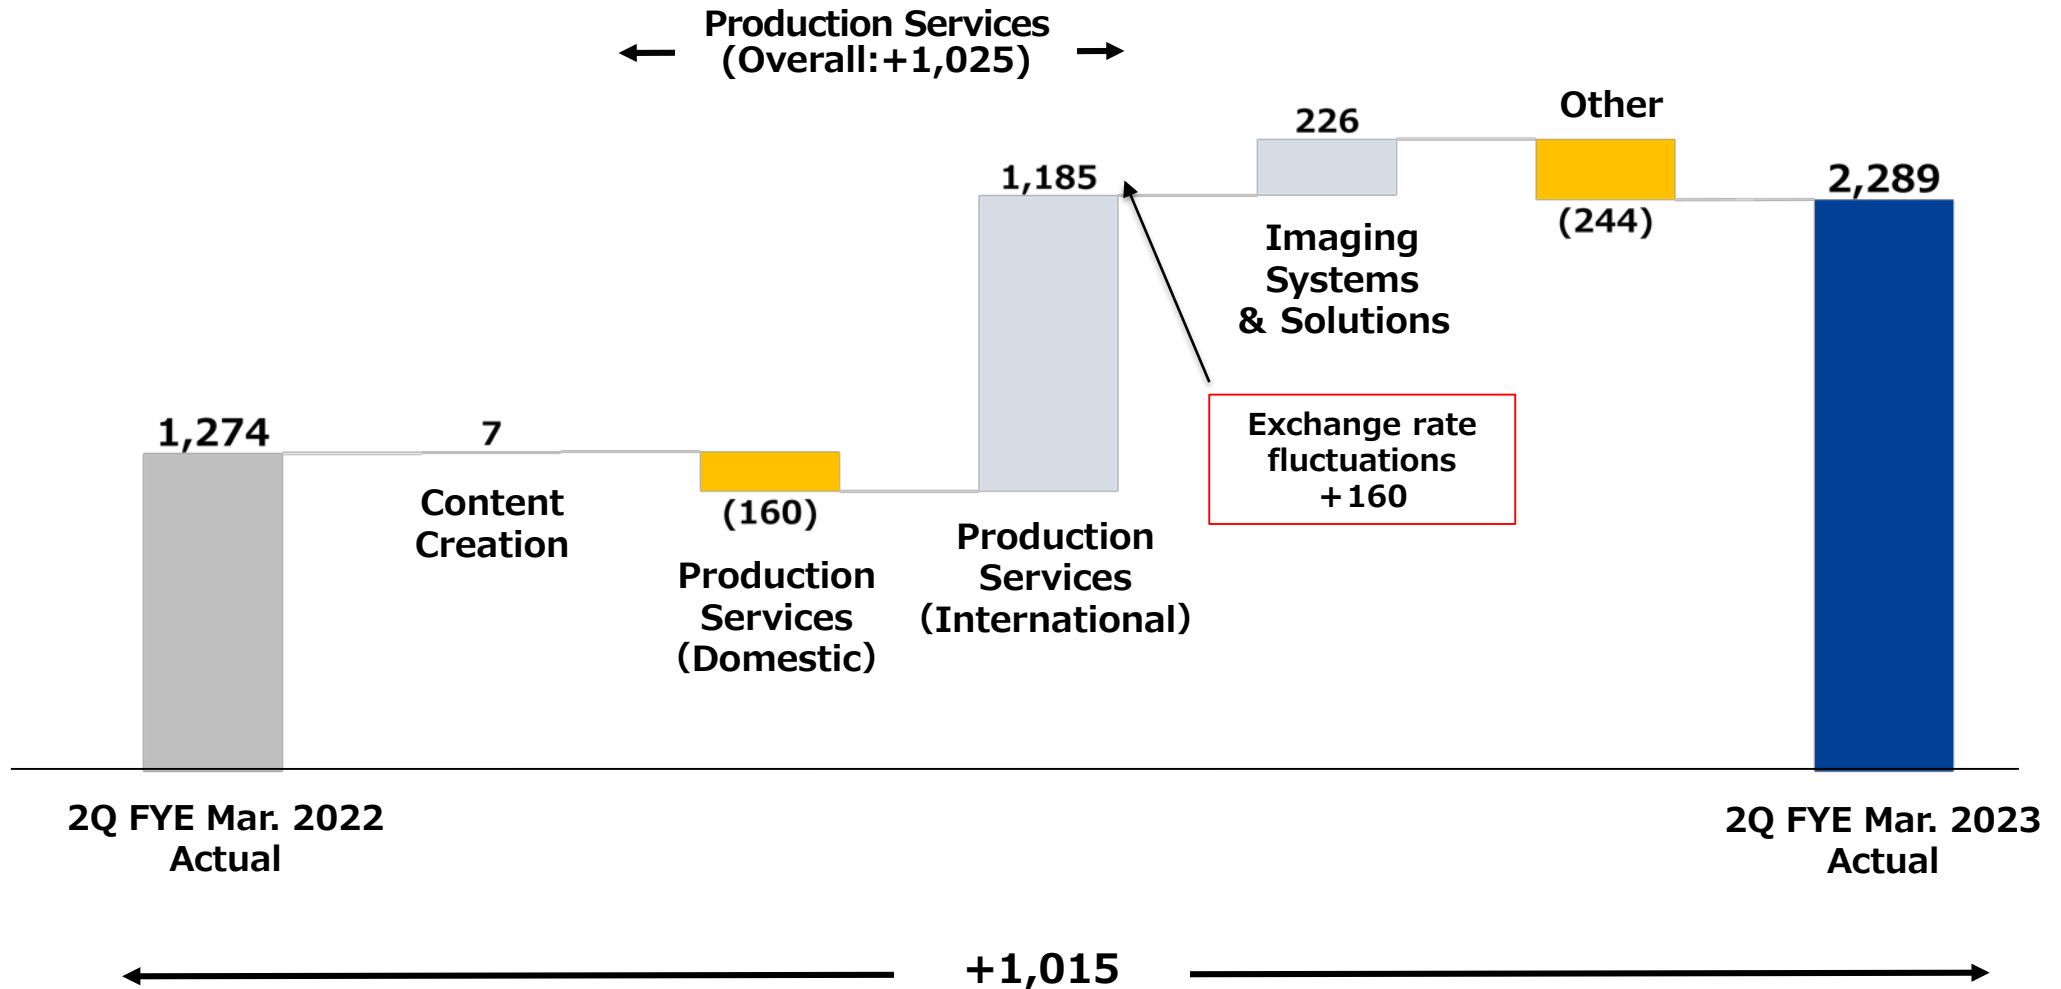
Production Services
(Overall:+1,025)

1,274

7

Content Creation

(160)

Production Services (Domestic)

1,185

Production Services (International)

226

Imaging Systems & Solutions

Exchange rate fluctuations +160

Other

(244)

2,289

2Q FYE Mar. 2022 Actual

2Q FYE Mar. 2023 Actual

+1,015